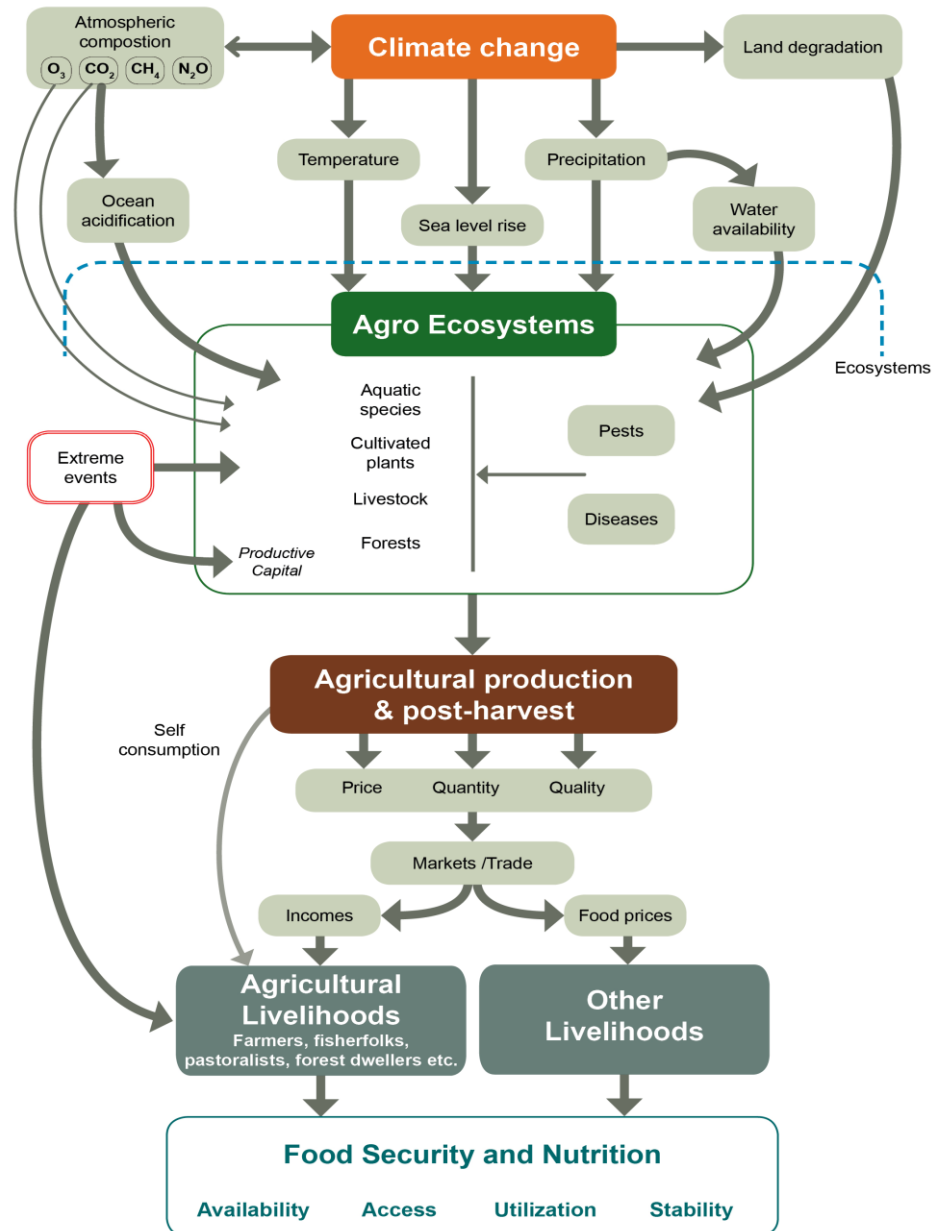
Atmospheric compostion

$O_3$ $CO_2$ $CH_4$ $N_2O$

Climate change

Land degradation

Temperature

Precipitation

Ocean acidification

Sea level rise

Water availability

Agro Ecosystems

Ecosystems

Aquatic species

Cultivated plants

Livestock

Forests

Pests

Diseases

Extreme events

Productive Capital

Agricultural production & post-harvest

Self consumption

Price Quantity Quality

Markets /Trade

Incomes

Food prices

Agricultural Livelihoods
Farmers, fisherfolks, pastoralists, forest dwellers etc.

Other Livelihoods

Food Security and Nutrition

Availability Access Utilization Stability